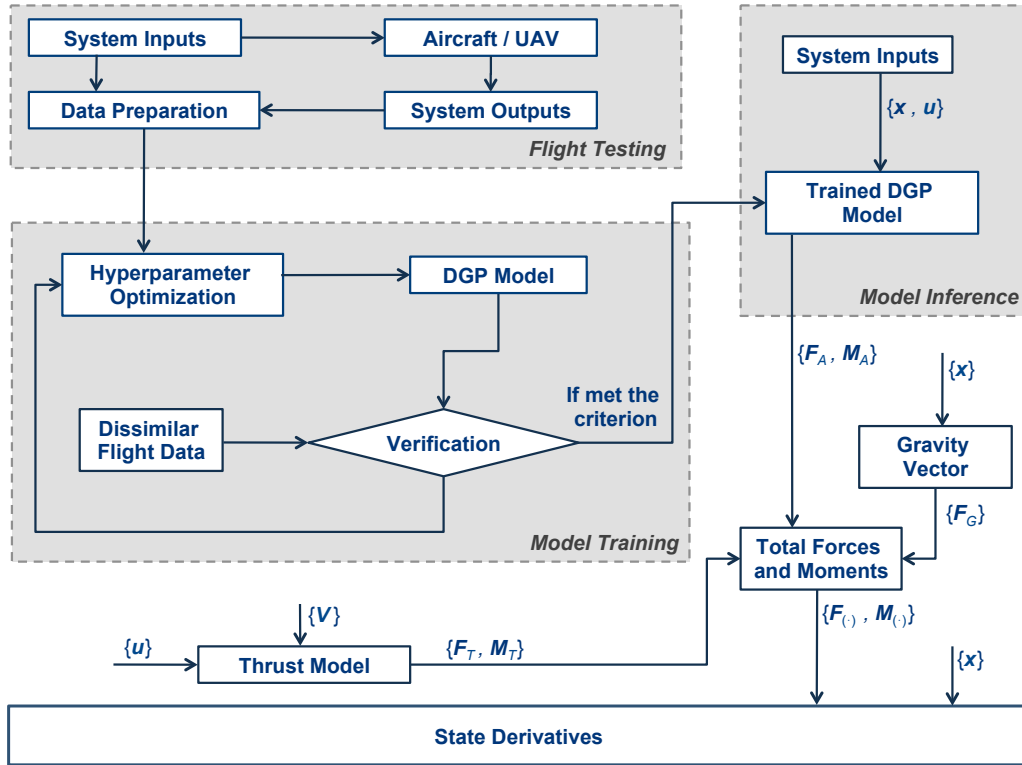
System Inputs

Aircraft / UAV

Data Preparation

System Outputs

Flight Testing

System Inputs

$\{x, u\}$

Trained DGP Model

Model Inference

Hyperparameter Optimization

DGP Model

Dissimilar Flight Data

Verification

If met the criterion

Model Training

$\{F_A, M_A\}$

$\{x\}$

Gravity Vector

$\{F_G\}$

Total Forces and Moments

$\{V\}$

$\{u\}$

Thrust Model

$\{F_T, M_T\}$

$\{F_{(\cdot)}, M_{(\cdot)}\}$

$\{x\}$

State Derivatives